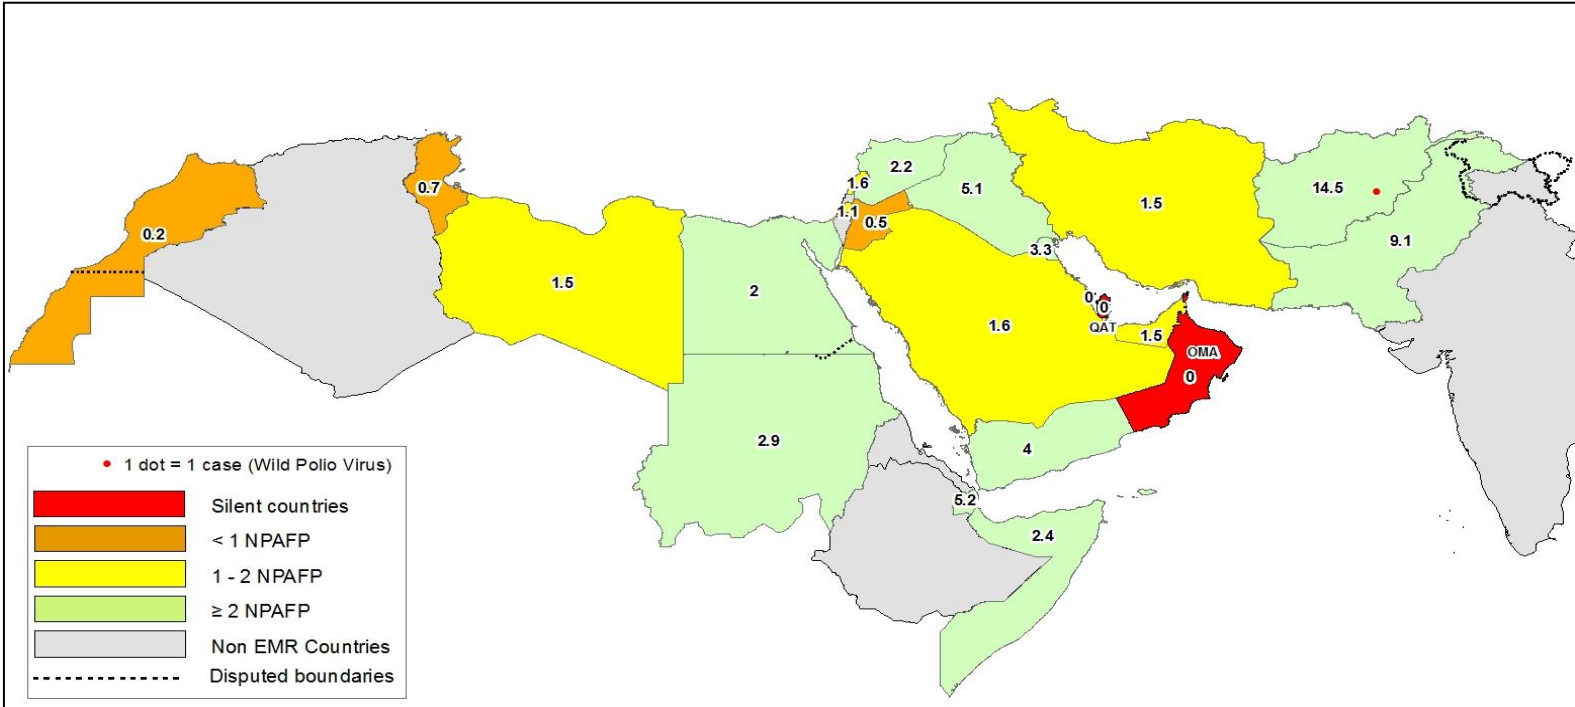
0.2
0.7
1.5
2
2.9
1.6
2.2
1.1
0.5
5.1
3.3
1.6
1.5
14.5
9.1
0
0
QAT
1.5
OMA
0
4
5.2
2.4

1 dot = 1 case (Wild Polio Virus)
Silent countries
< 1 NPAFP
1 - 2 NPAFP
≥ 2 NPAFP
Non EMR Countries
Disputed boundaries